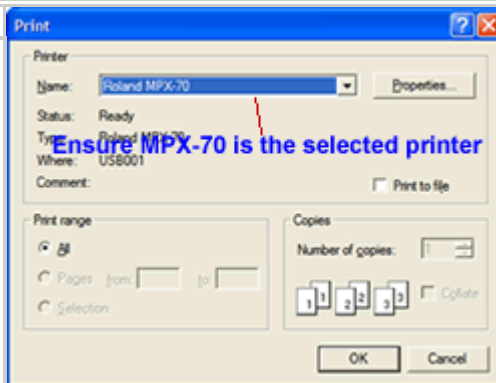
Print

Printer

Name: Roland MPX-70

Properties...

Status: Ready

Type: Roland MPX-70

Where: USB001

Comment:

Ensure MPX-70 is the selected printer

Print to file

Print range

All

Pages from: to:

Selection

Copies

Number of copies: 1

1 1 2 2 3 3

Collate

OK

Cancel